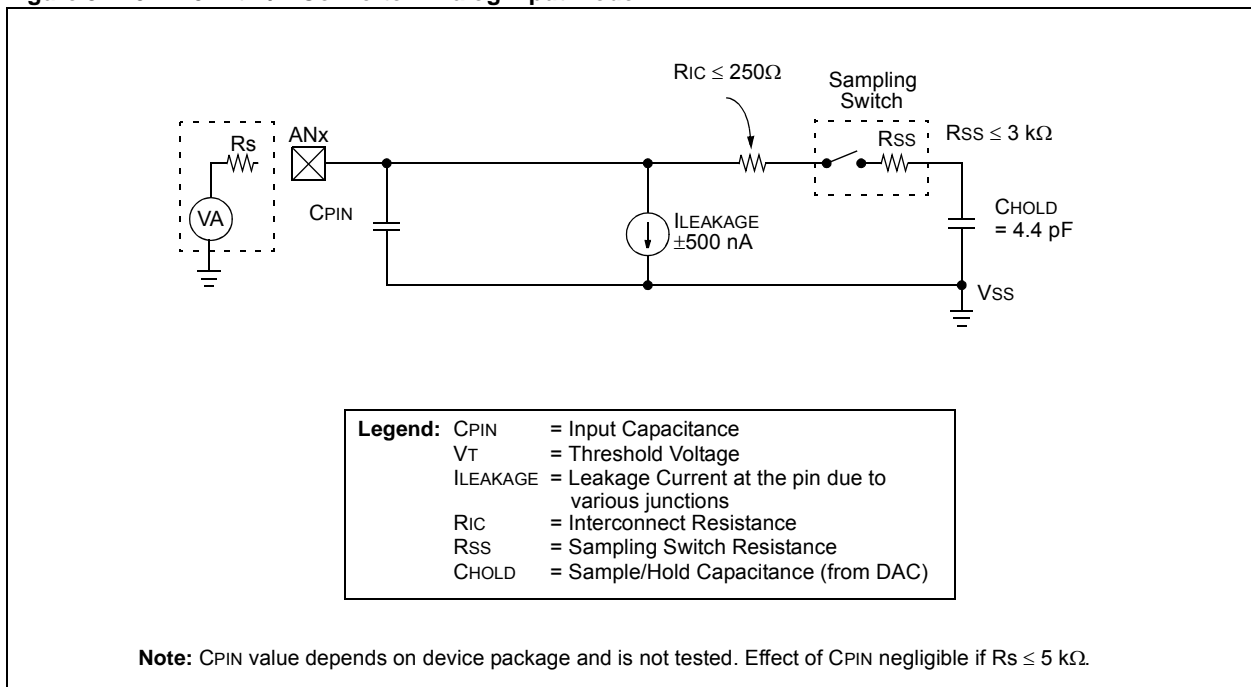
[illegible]

RIC $\leq 250\Omega$

Sampling Switch

Rs

ANx

RSS

RSS $\leq 3$ k$\Omega$

VA

CPIN

ILEAKAGE
$\pm500$ nA

CHOLD
= 4.4 pF

VSS

| Legend: | |
|---|---|
| CPIN | = Input Capacitance |
| VT | = Threshold Voltage |
| ILEAKAGE | = Leakage Current at the pin due to various junctions |
| RIC | = Interconnect Resistance |
| RSS | = Sampling Switch Resistance |
| CHOLD | = Sample/Hold Capacitance (from DAC) |

**Note:** CPIN value depends on device package and is not tested. Effect of CPIN negligible if Rs $\leq 5$ k$\Omega$.